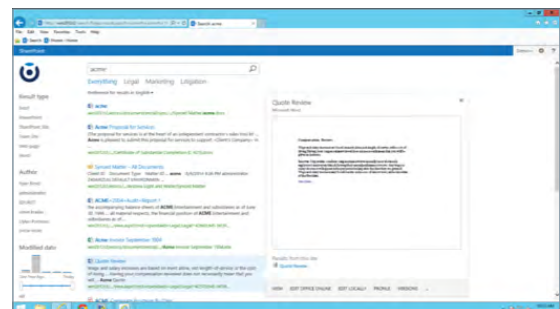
Search acme

File Edit View Favorites Tools Help

SharePoint

acme

Everything Legal Marketing Litigation

Result type

Author

Modified date

Acme

Acme Proposal for Services

Synced Matter - All Documents

ACME

ACME Invoice September 1984

Quote Review

Quote Review

Quote Review

VIEW EDIT OFFICE ONLINE EDIT LOCALLY PROFILE VERSIONS